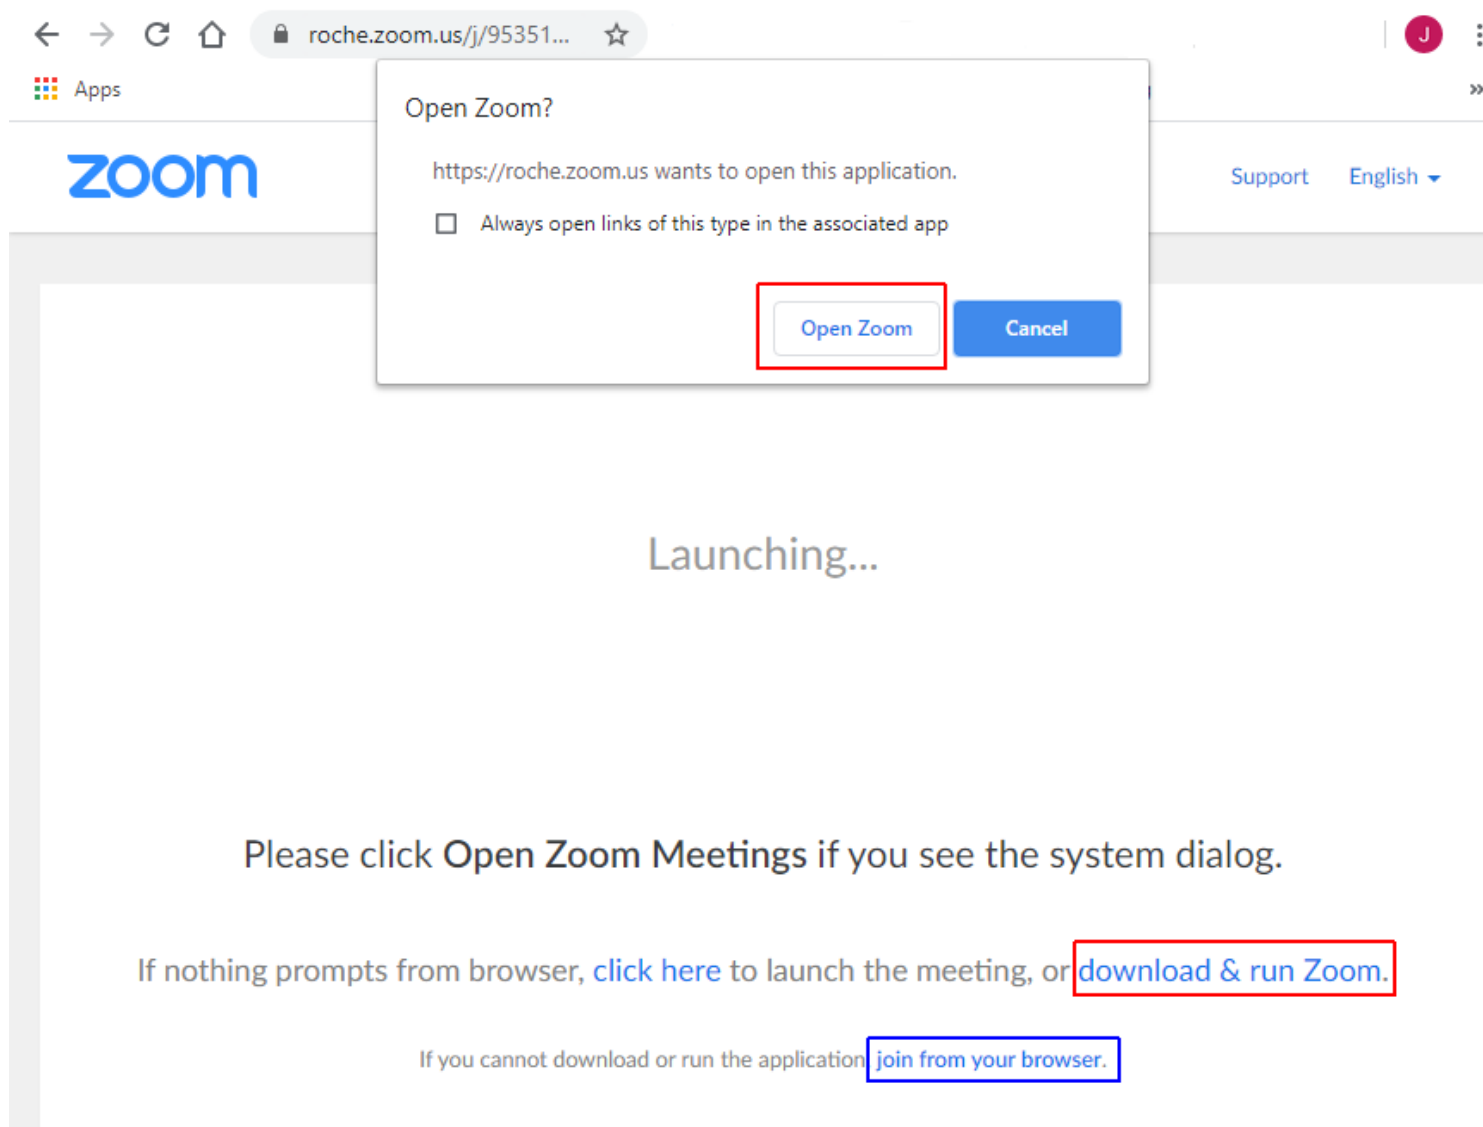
roche.zoom.us/j/95351...

J

Apps

zoom

Open Zoom?

https://roche.zoom.us wants to open this application.

Always open links of this type in the associated app

Open Zoom

Cancel

Support

English

Launching...

Please click **Open Zoom Meetings** if you see the system dialog.

If nothing prompts from browser, click here to launch the meeting, or download & run Zoom.

If you cannot download or run the application, join from your browser.